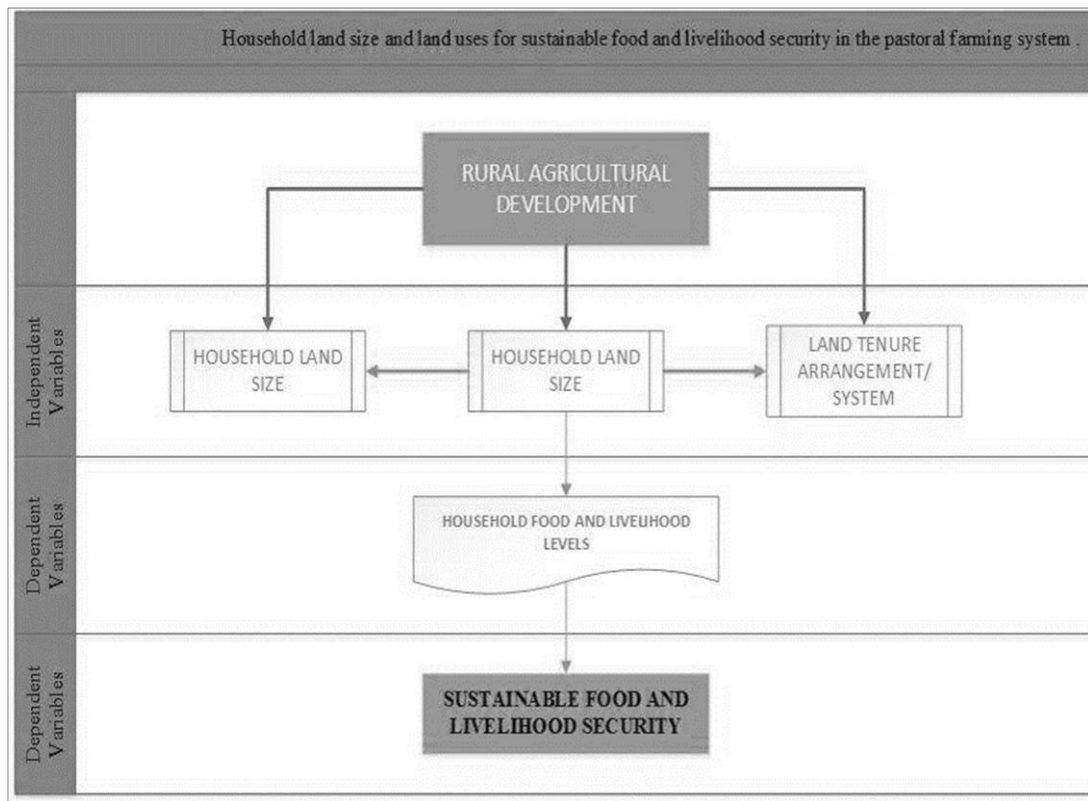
Household land size and land uses for sustainable food and livelihood security in the pastoral farming system .

RURAL AGRICULTURAL DEVELOPMENT

Independent Variables

HOUSEHOLD LAND SIZE

HOUSEHOLD LAND SIZE

LAND TENURE ARRANGEMENT/ SYSTEM

Dependent Variables

HOUSEHOLD FOOD AND LIVELIHOOD LEVELS

Dependent Variables

SUSTAINABLE FOOD AND LIVELIHOOD SECURITY